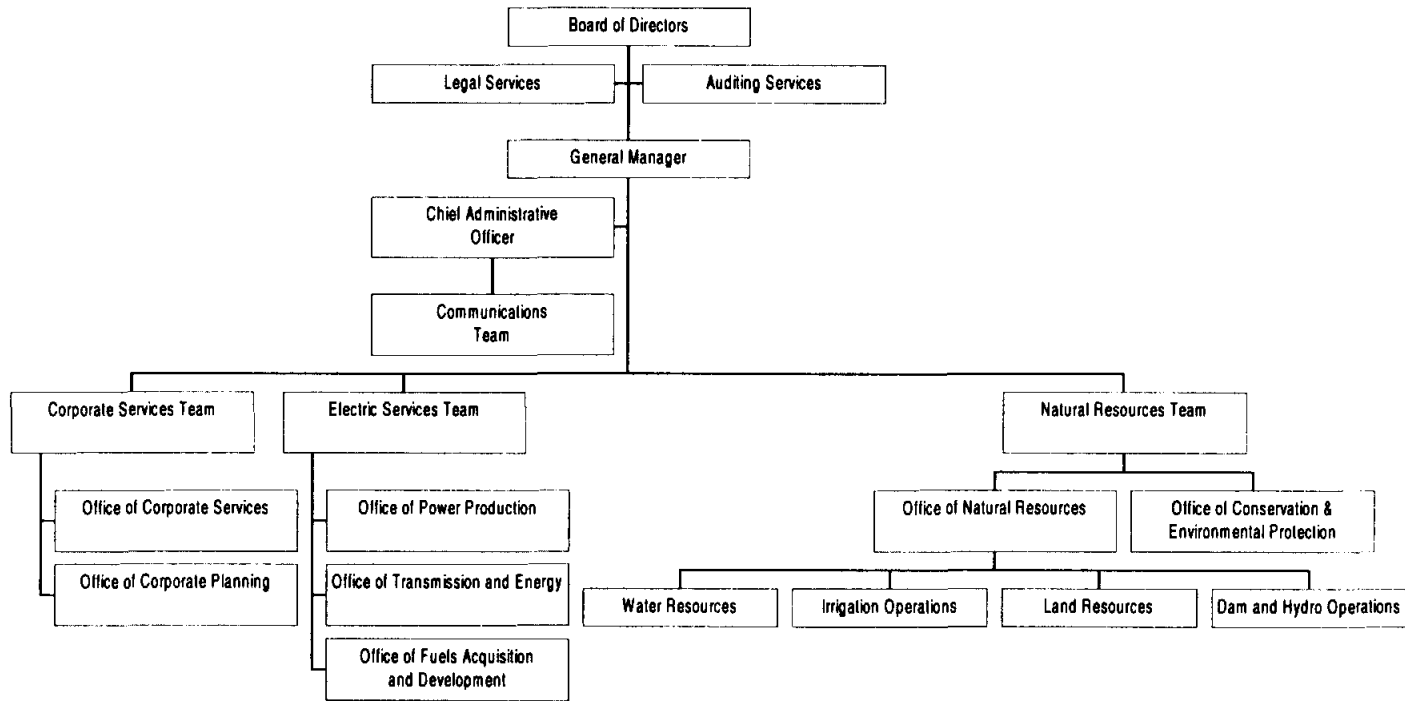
Board of Directors

Legal Services

Auditing Services

General Manager

Chief Administrative Officer

Communications Team

Corporate Services Team

Office of Corporate Services

Office of Corporate Planning

Electric Services Team

Office of Power Production

Office of Transmission and Energy

Office of Fuels Acquisition and Development

Natural Resources Team

Office of Natural Resources

Office of Conservation & Environmental Protection

Water Resources

Irrigation Operations

Land Resources

Dam and Hydro Operations